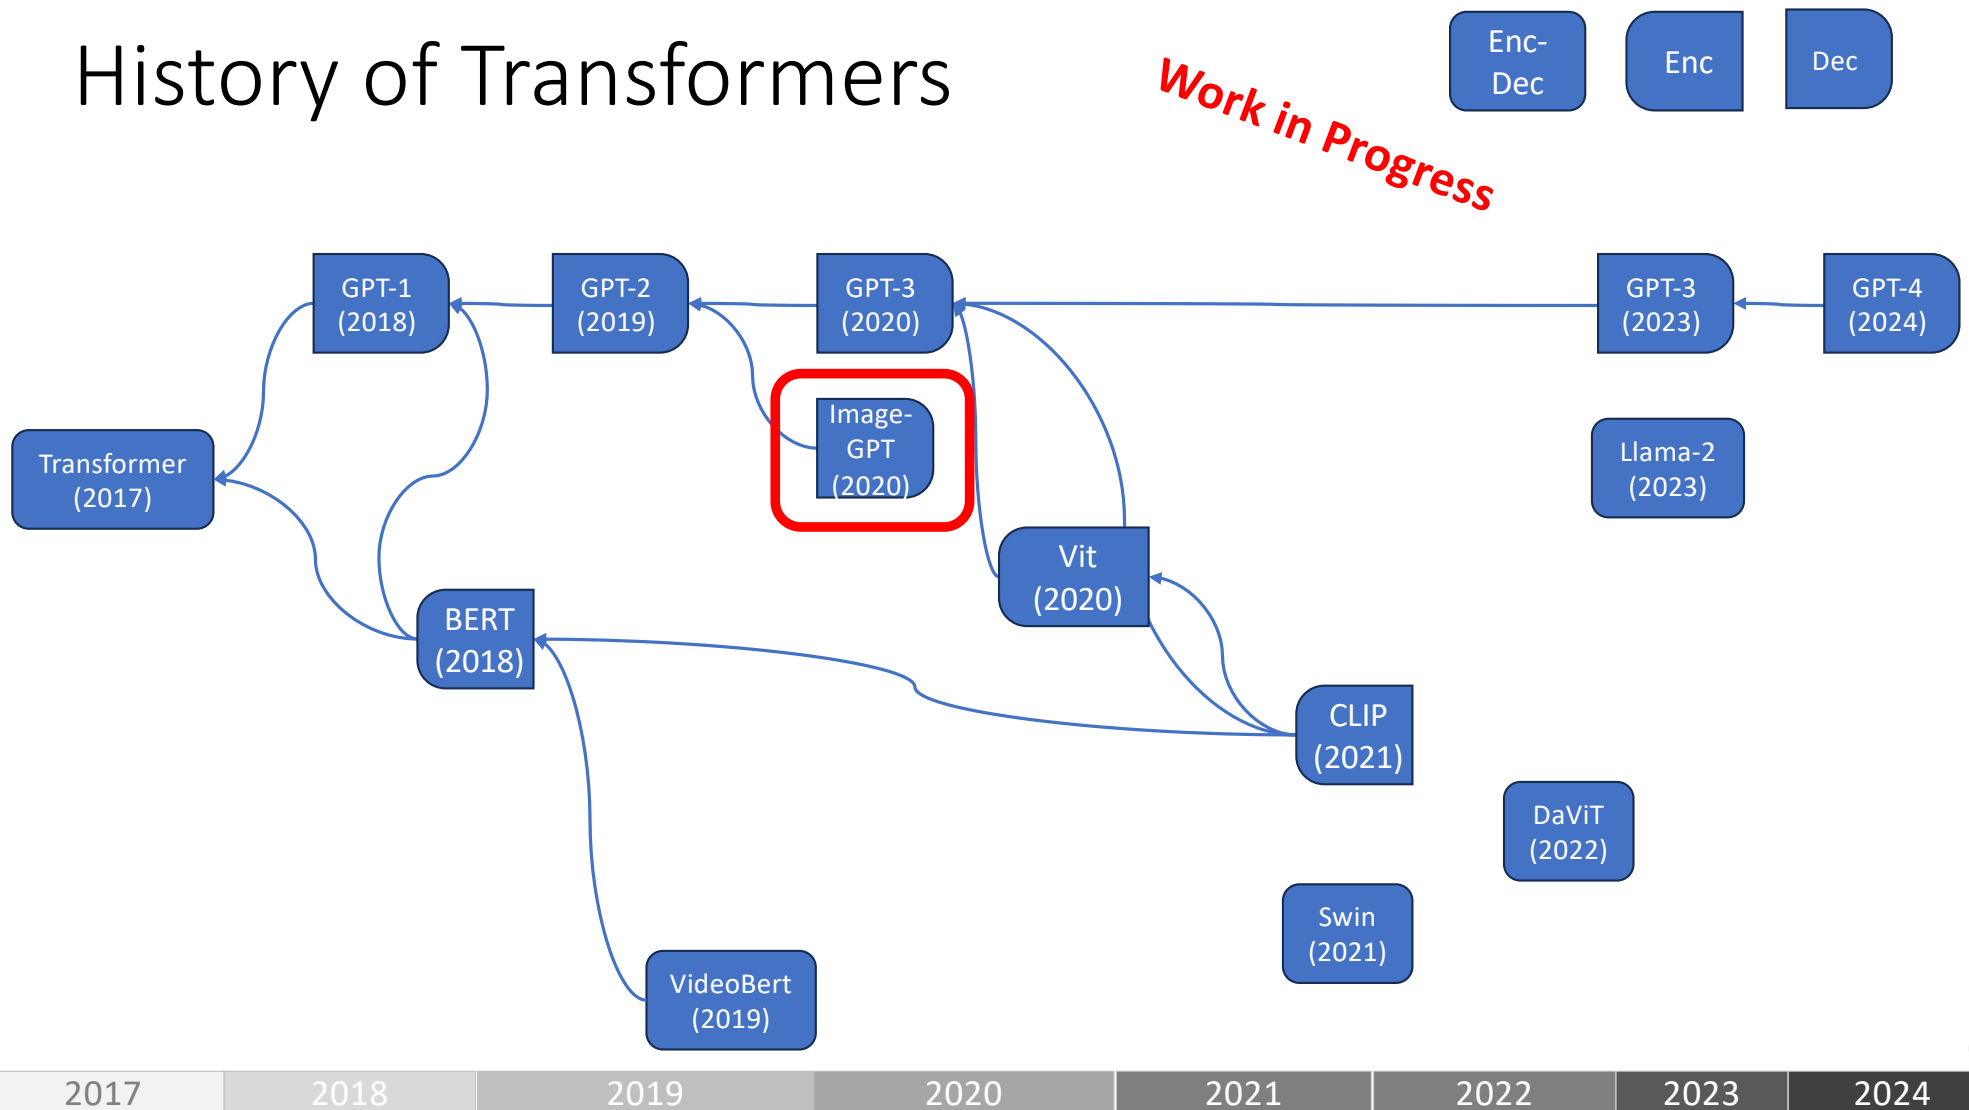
History of Transformers

Work in Progress

Enc-Dec

Enc

Dec

GPT-1 (2018)

GPT-2 (2019)

GPT-3 (2020)

GPT-3 (2023)

GPT-4 (2024)

Image-GPT (2020)

Llama-2 (2023)

Transformer (2017)

Vit (2020)

BERT (2018)

CLIP (2021)

DaViT (2022)

Swin (2021)

VideoBert (2019)

2017 2018 2019 2020 2021 2022 2023 2024